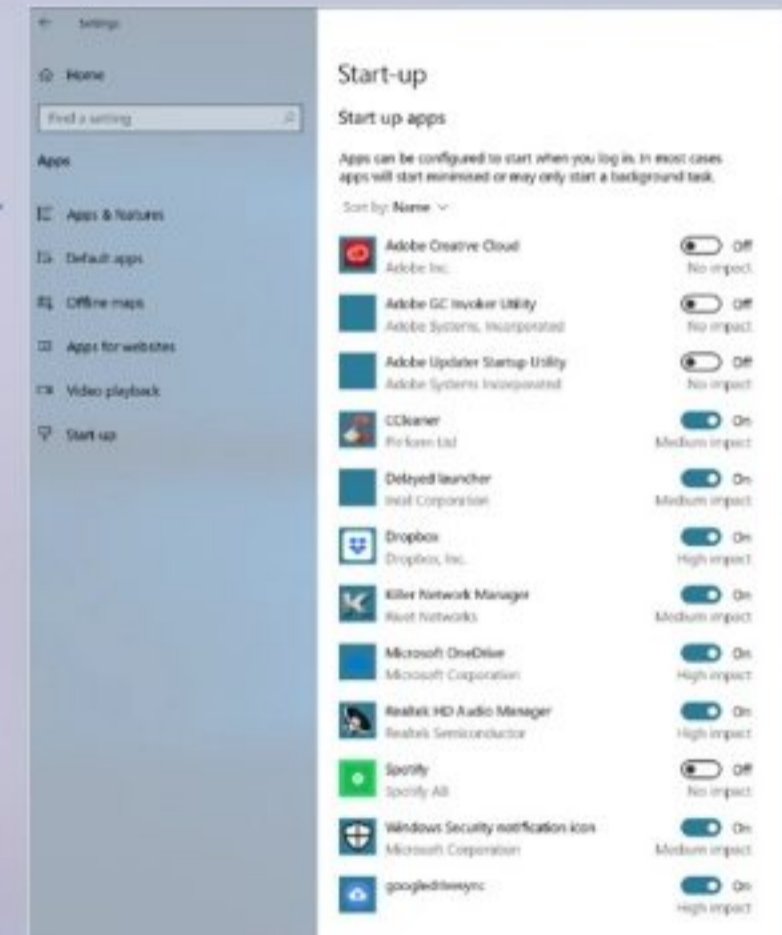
Settings

Home

Find a setting

Apps

Apps & features

Default apps

Offline maps

Apps for websites

Video playback

Start-up

Start-up

Start up apps

Apps can be configured to start when you log in. In most cases apps will start minimised or may only start a background task.

Sort by: Name

Adobe Creative Cloud
Adobe Inc.
Off
No impact

Adobe GC Invoker Utility
Adobe Systems, Incorporated
Off
No impact

Adobe Updater Startup Utility
Adobe Systems Incorporated
Off
No impact

CCleaner
Piriform Ltd
On
Medium impact

Delayed launcher
Intel Corporation
On
Medium impact

Dropbox
Dropbox, Inc.
On
High impact

Killer Network Manager
Rivet Networks
On
Medium impact

Microsoft OneDrive
Microsoft Corporation
On
High impact

Realtek HD Audio Manager
Realtek Semiconductor
On
High impact

Spotify
Spotify AB
Off
No impact

Windows Security notification icon
Microsoft Corporation
On
Medium impact

googledrivesync
On
High impact